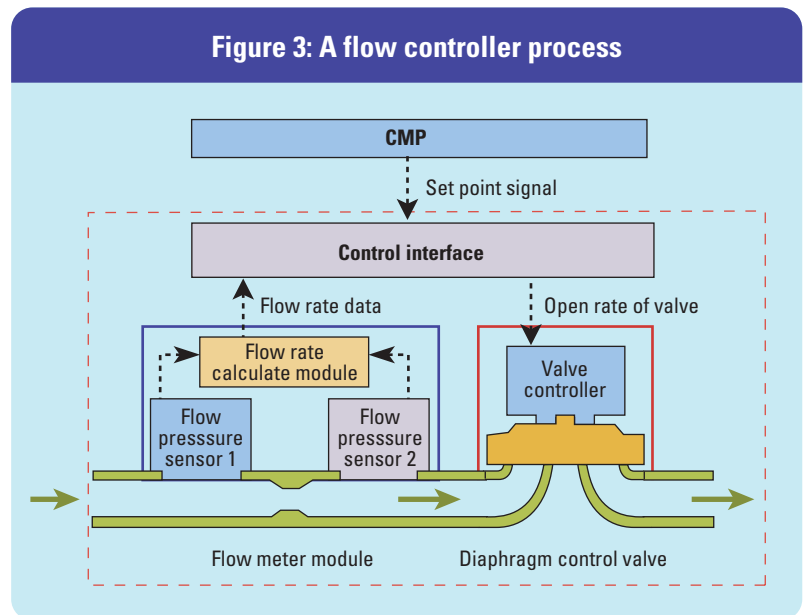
Figure 3: A flow controller process

CMP

Set point signal

Control interface

Flow rate data

Open rate of valve

Flow rate calculate module

Valve controller

Flow presssure sensor 1

Flow presssure sensor 2

Flow meter module

Diaphragm control valve